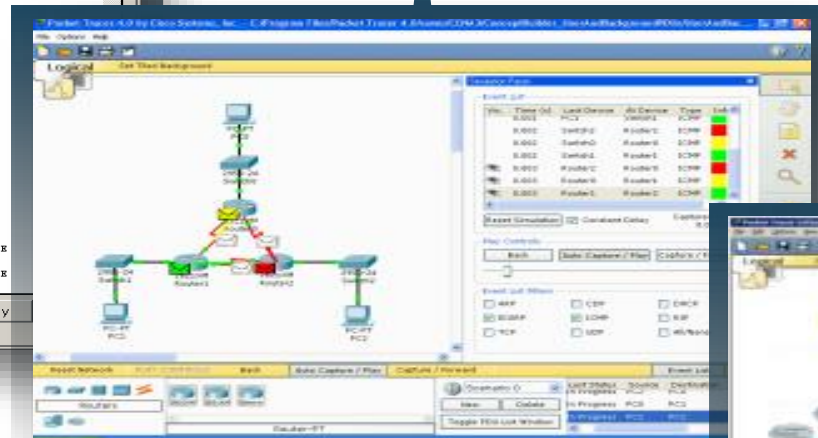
Packet Tracer 4.0 by Cisco Systems, Inc. - C:\Program Files\Packet Tracer 4.0\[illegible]

File Options Help

Logical

Set Tiled Background

PC-PT
PC0

2950-24
Switch0

Router0

2950-24
Switch1

Router1

Router2

2950-24
Switch2

PC-PT
PC1

PC-PT
PC2

Simulation Panel

Event List

| Vis. | Time (s) | Last Device | At Device | Type | Info |
|---|---|---|---|---|---|
| | 0.002 | PC0 | Switch0 | ICMP | |
| | 0.002 | Switch2 | Router2 | ICMP | |
| | 0.002 | Switch0 | Router0 | ICMP | |
| | 0.002 | Switch1 | Router1 | ICMP | |
| | 0.003 | Router2 | Router0 | ICMP | |
| | 0.003 | Router0 | Router1 | ICMP | |
| | 0.003 | Router1 | Router0 | ICMP | |

Reset Simulation
Constant Delay
Captured to: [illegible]

Play Controls
Back
Auto Capture / Play
Capture / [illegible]

Event List Filters
ARP
CDP
DHCP
EIGRP
ICMP
RIP
TCP
UDP
All/None

Reset Network
Back
Auto Capture / Play
Capture / Forward
Event List

Routers

Router-PT

Scenario 0
New
Delete
Toggle PDU List Window

Last Status | Source | Destination
In Progress | PC0 | PC1
In Progress | PC1 | PC2
In Progress | PC2 | PC0

E
E
y

Logical